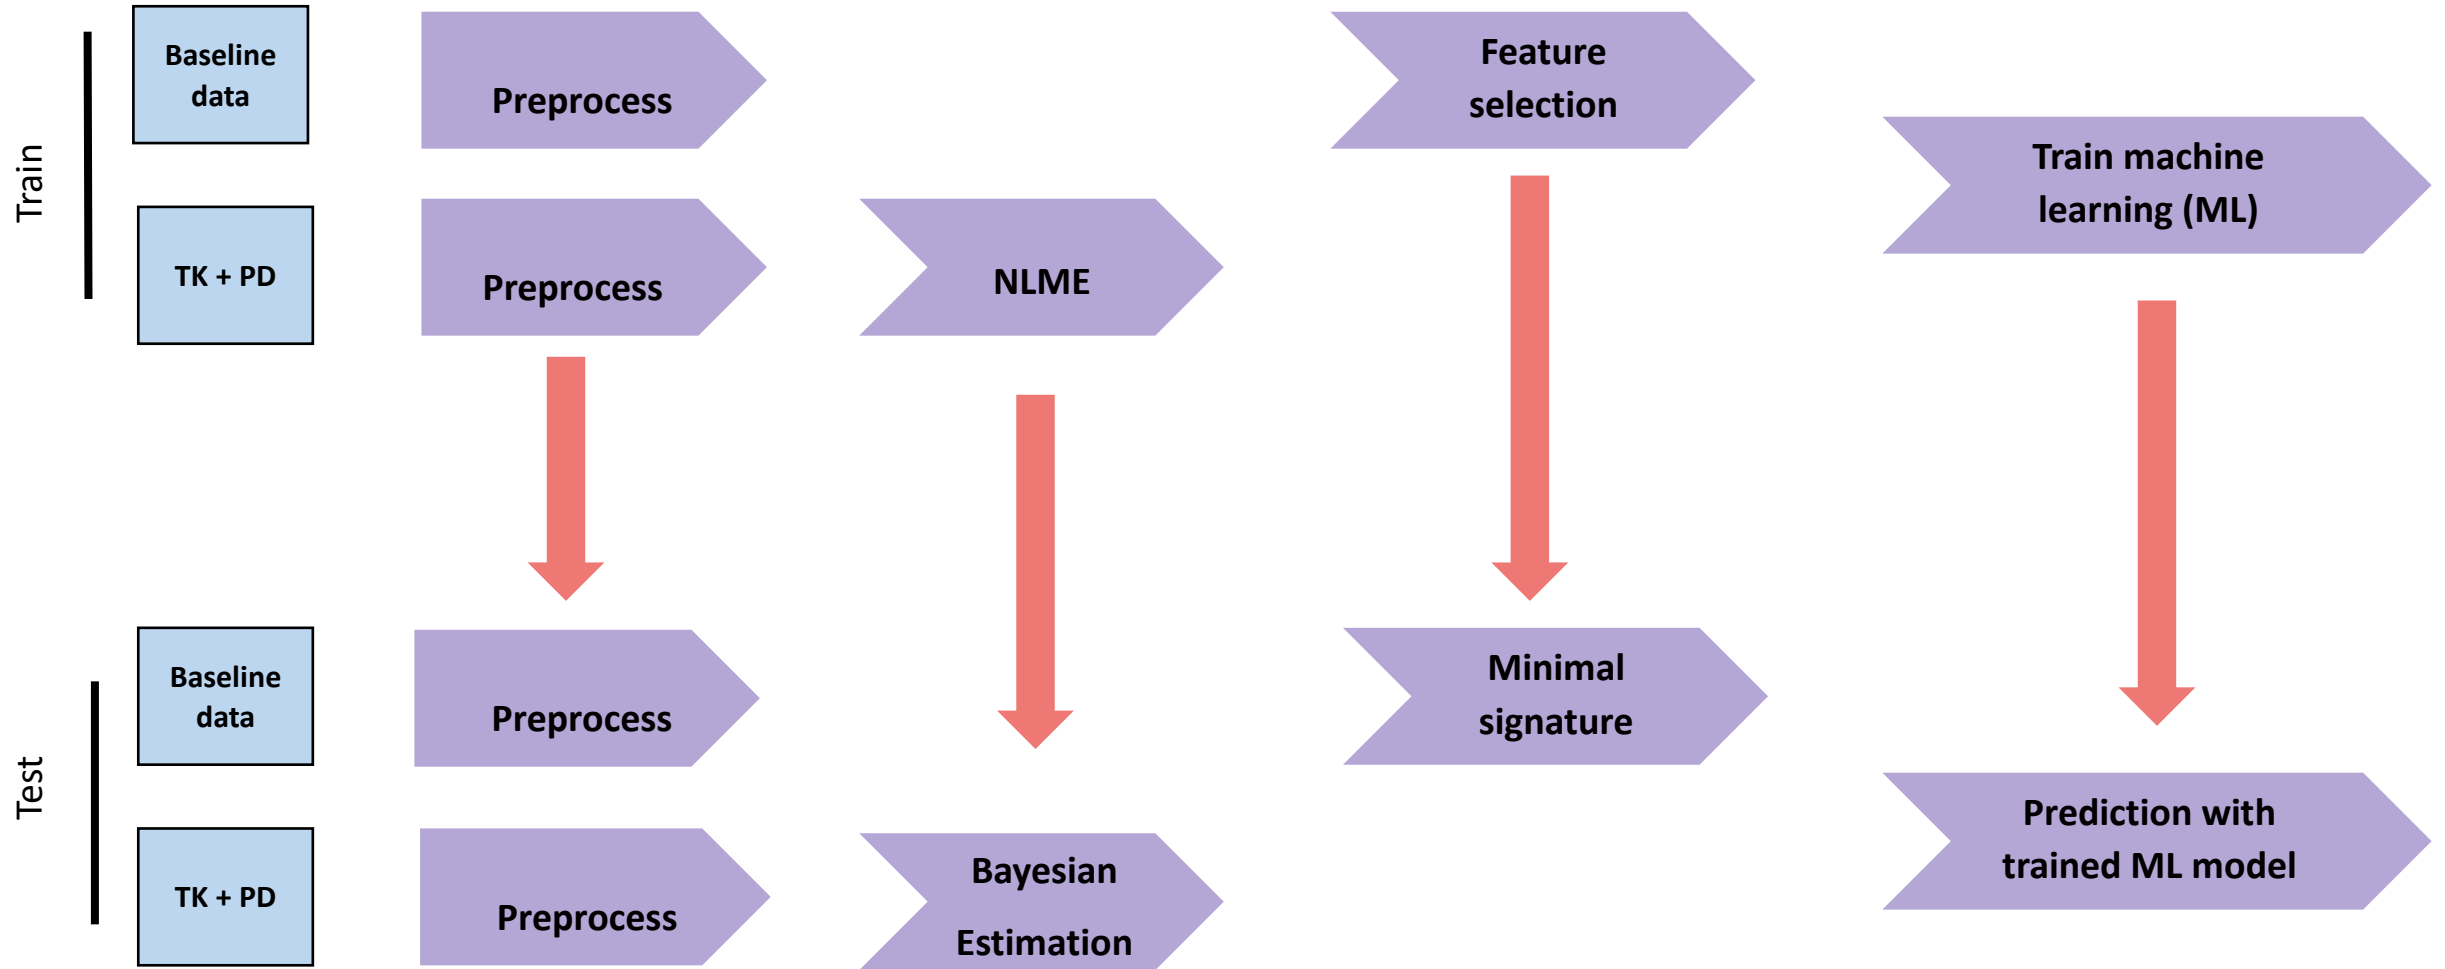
Train

Baseline data

Preprocess

Feature selection

Train machine learning (ML)

TK + PD

Preprocess

NLME

Test

Baseline data

Preprocess

Minimal signature

TK + PD

Preprocess

Bayesian Estimation

Prediction with trained ML model